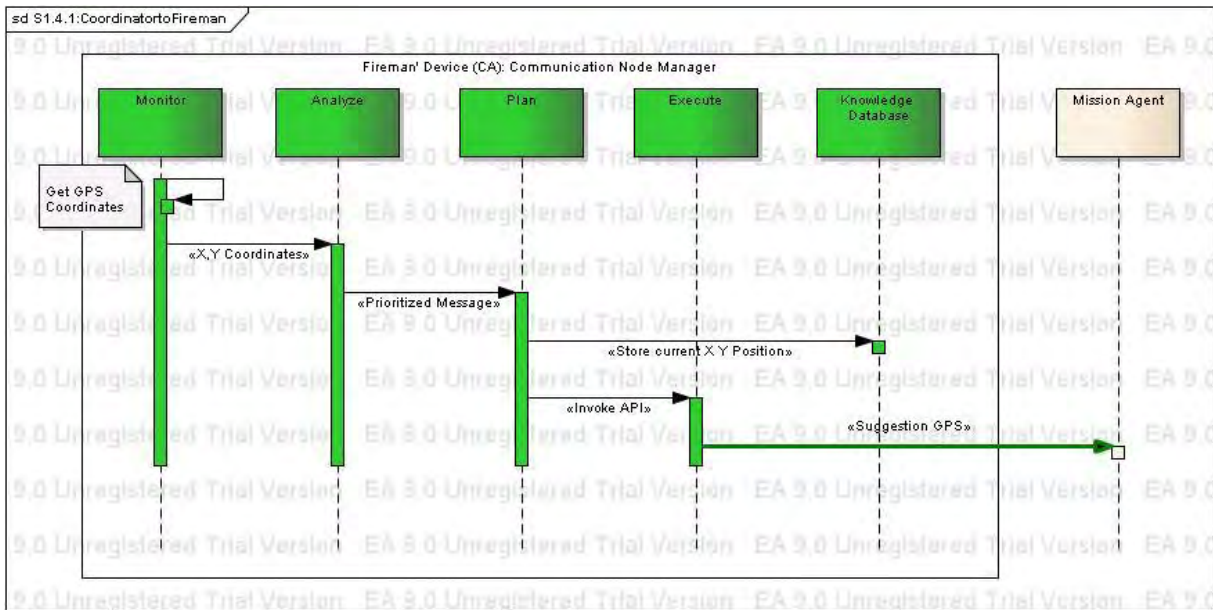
sd S1.4.1:CoordinatortoFireman

Fireman' Device (CA): Communication Node Manager

Monitor

Analyze

Plan

Execute

Knowledge Database

Mission Agent

Get GPS Coordinates

«X,Y Coordinates»

«Prioritized Message»

«Store current X,Y Position»

«Invoke API»

«Suggestion GPS»

EA 9.0 Unregistered Trial Version EA 9.0 Unregistered Trial Version EA 9.0 Unregistered Trial Version EA 9.0 Unregistered Trial Version